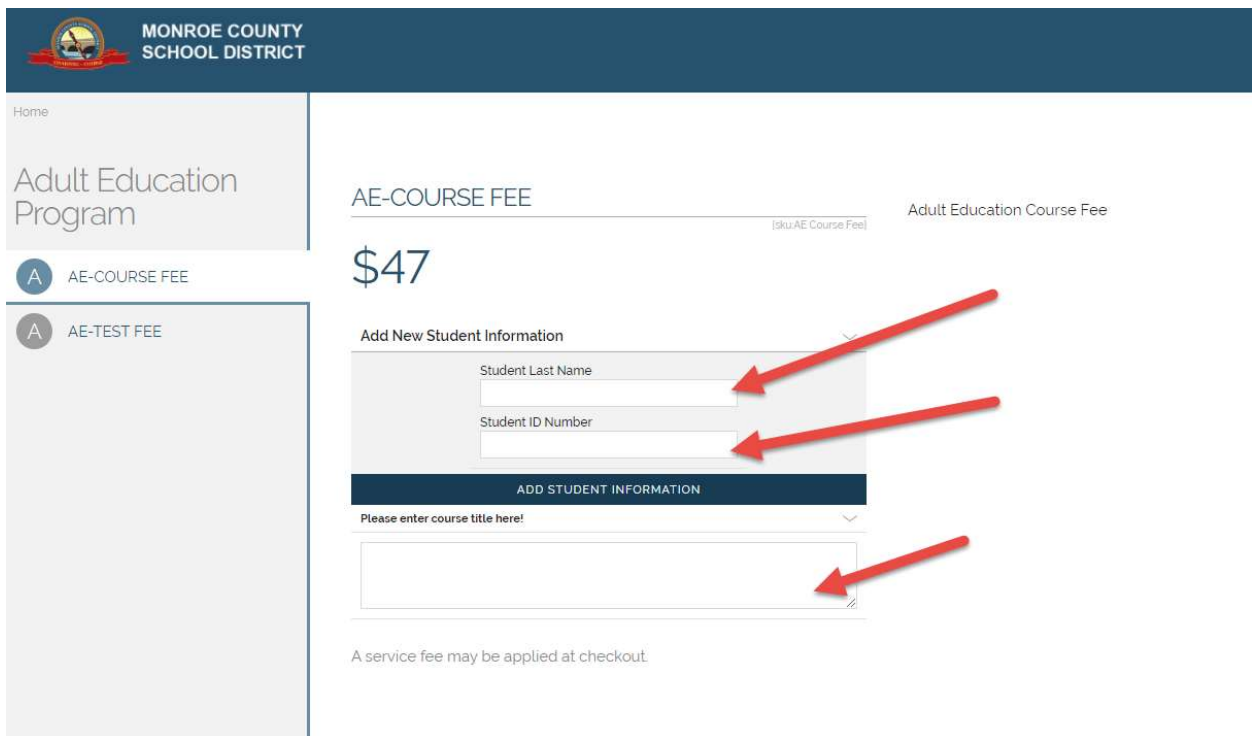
MONROE COUNTY SCHOOL DISTRICT

Home

Adult Education Program

A AE-COURSE FEE

A AE-TEST FEE

AE-COURSE FEE

[sku:AE Course Fee]

$47

Add New Student Information

Student Last Name

Student ID Number

ADD STUDENT INFORMATION

Please enter course title here!

A service fee may be applied at checkout.

Adult Education Course Fee